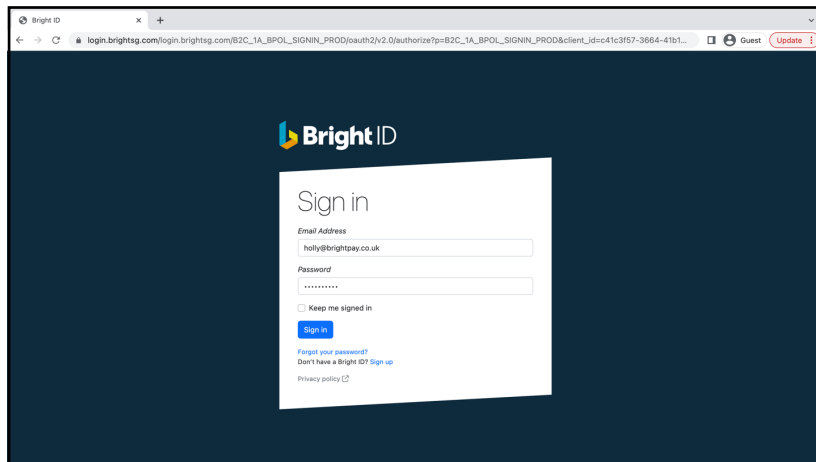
Bright ID × +

login.brightsg.com/login.brightsg.com/B2C_1A_BPOL_SIGNIN_PROD/oauth2/v2.0/authorize?p=B2C_1A_BPOL_SIGNIN_PROD&client_id=c41c3f57-3664-41b1...

Guest Update

Bright ID

Sign in

Email Address

holly@brightpay.co.uk

Password

···········

Keep me signed in

Sign in

Forgot your password?

Don't have a Bright ID? Sign up

Privacy policy